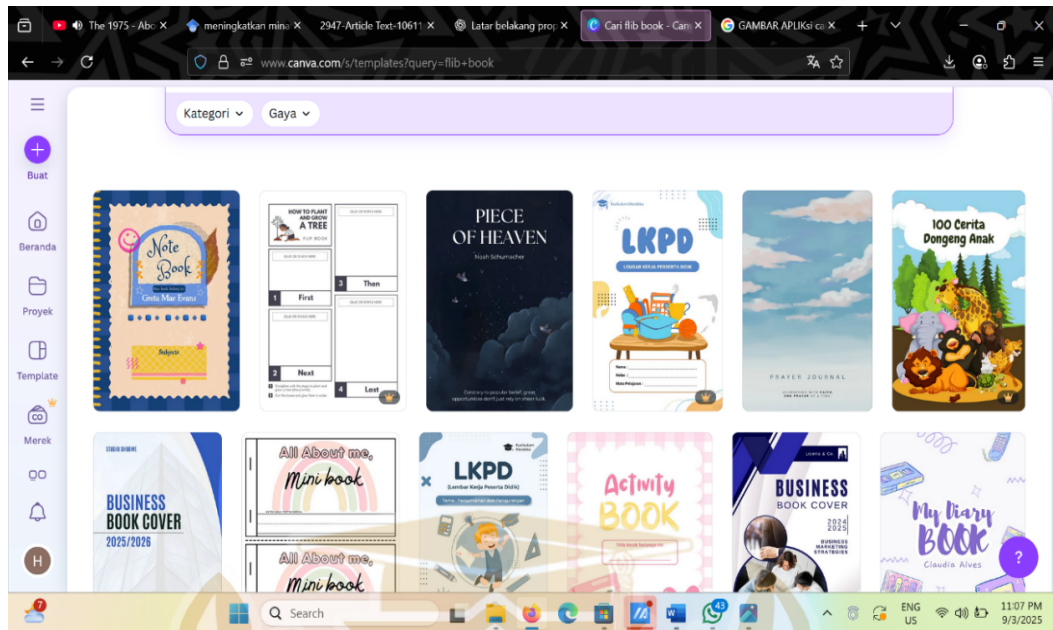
The 1975 - Abo ×
meningkatkan mina ×
2947-Article Text-10611 ×
Latar belakang prop ×
Cari flib book - Can ×
GAMBAR APLIKsi ca ×
+

www.canva.com/s/templates?query=flib+book

Kategori
Gaya

Buat
Beranda
Proyek
Template
Merek

H

Note Book
Greta Mae Evans
Subjects

HOW TO PLANT AND GROW A TREE
FLIP BOOK
1 First
2 Next
3 Then
4 Last

PIECE OF HEAVEN
Noah Schumacher

LKPD
LEMBAR KERJA PESERTA DIDIK

PRAYER JOURNAL

100 Cerita Dongeng Anak

BUSINESS BOOK COVER
2025/2026

All About me, Mini book
All About me, Mini book

LKPD
(Lembar Kerja Peserta Didik)

Activity BOOK

BUSINESS
BOOK COVER
2024 2025
BUSINESS MARKETING STRATEGIES

My Diary BOOK
Claudia Alves

?

7
Search
43
ENG US
11:07 PM
9/3/2025